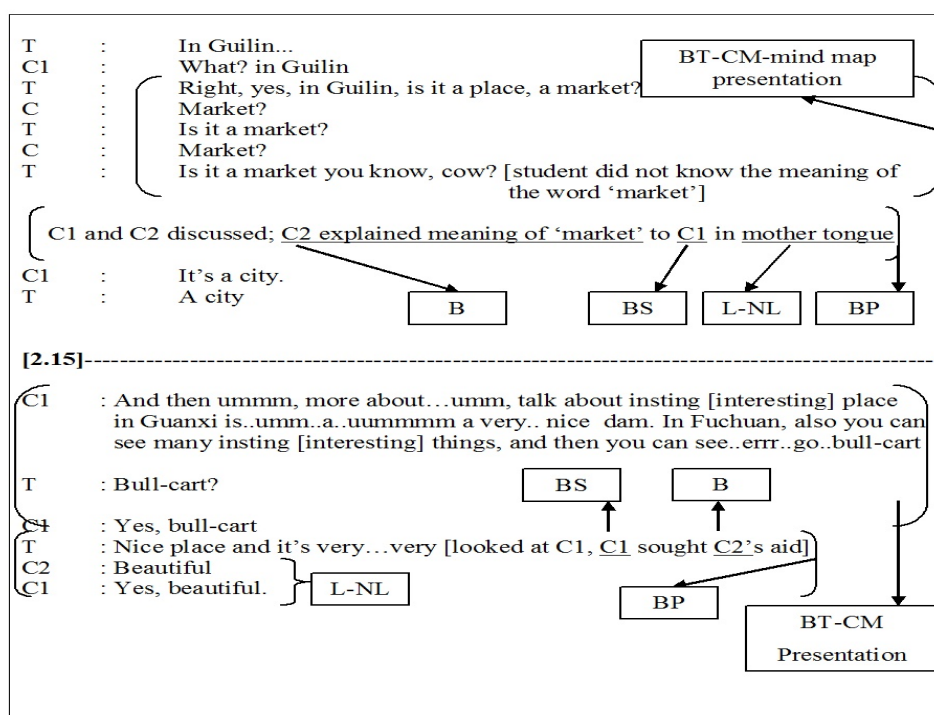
T : In Guilin...
C1 : What? in Guilin
T : Right, yes, in Guilin, is it a place, a market?
C : Market?
T : Is it a market?
C : Market?
T : Is it a market you know, cow? [student did not know the meaning of the word 'market']

BT-CM-mind map presentation

C1 and C2 discussed; C2 explained meaning of 'market' to C1 in mother tongue

C1 : It's a city.
T : A city

B

BS

L-NL

BP

[2.15]------------------------------------------------------------------------------------------------

C1 : And then ummm, more about…umm, talk about insting [interesting] place in Guanxi is..umm..a..uummmm a very.. nice dam. In Fuchuan, also you can see many insting [interesting] things, and then you can see..errr..go..bull-cart

T : Bull-cart?

BS

B

C1 : Yes, bull-cart
T : Nice place and it's very…very [looked at C1, C1 sought C2's aid]
C2 : Beautiful
C1 : Yes, beautiful.

L-NL

BP

BT-CM Presentation